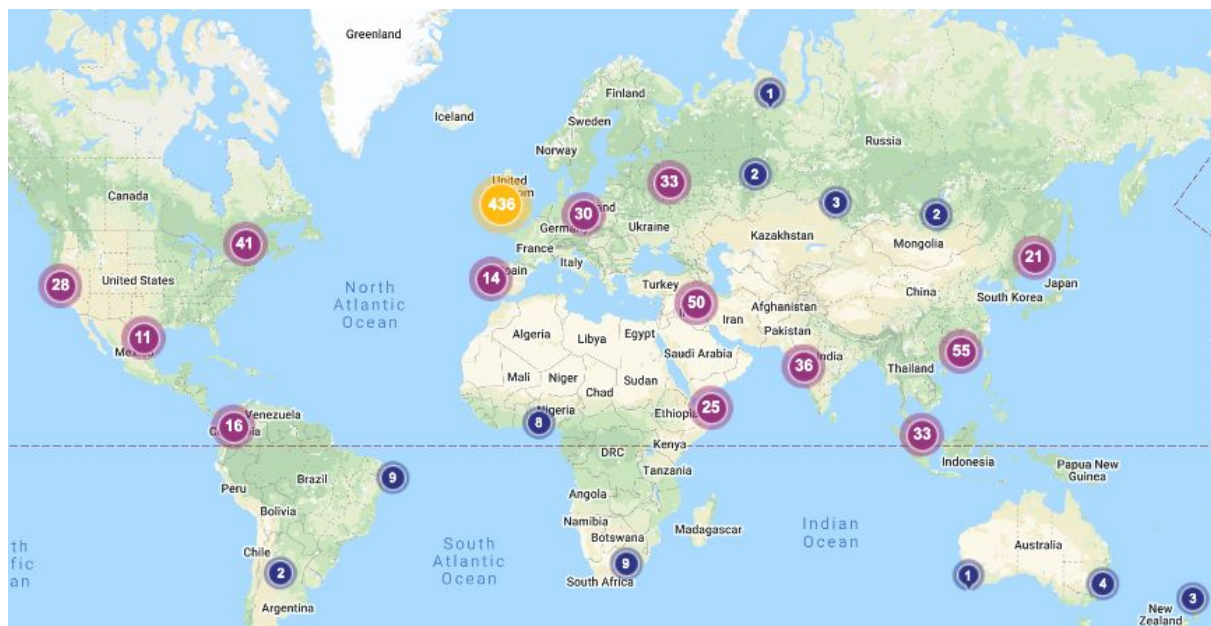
Greenland
Iceland
Finland
Sweden
Norway
Russia
United
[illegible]dom
436
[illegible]land
30
33
2
1
3
2
Germany
Ukraine
Kazakhstan
Mongolia
Canada
41
France
Italy
21
Japan
South Korea
China
28
United States
North
Atlantic
Ocean
14
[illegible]pain
Turkey
50
Afghanistan
Iran
Pakistan
11
Mexico
Algeria
Libya
Egypt
Saudi Arabia
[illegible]ndia
36
55
Thailand
Mali
Niger
Chad
Sudan
Nigeria
8
Ethiopia
25
Venezuela
16
C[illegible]a
33
Indonesia
Papua New
Guinea
Kenya
DRC
Tanzania
Peru
Brazil
9
Bolivia
Angola
Namibia
Botswana
Madagascar
Indian
Ocean
South
Atlantic
Ocean
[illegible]th
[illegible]fic
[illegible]an
Chile
2
9
South Africa
Australia
1
4
Argentina
3
New
Zealand